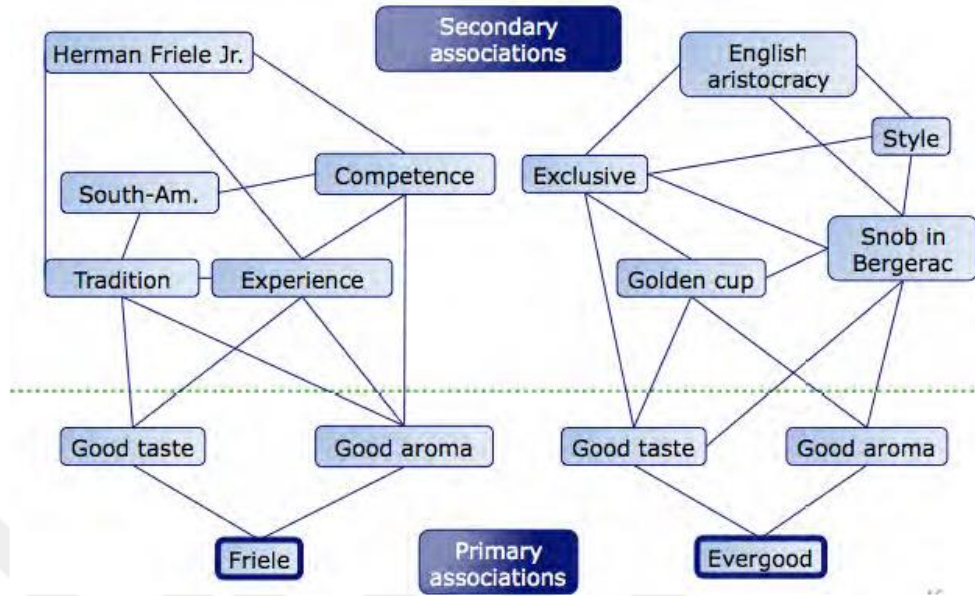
Secondary associations

Herman Friele Jr.

South-Am.

Competence

Tradition

Experience

Good taste

Good aroma

Friele

English aristocracy

Style

Exclusive

Snob in Bergerac

Golden cup

Good taste

Good aroma

Evergood

Primary associations